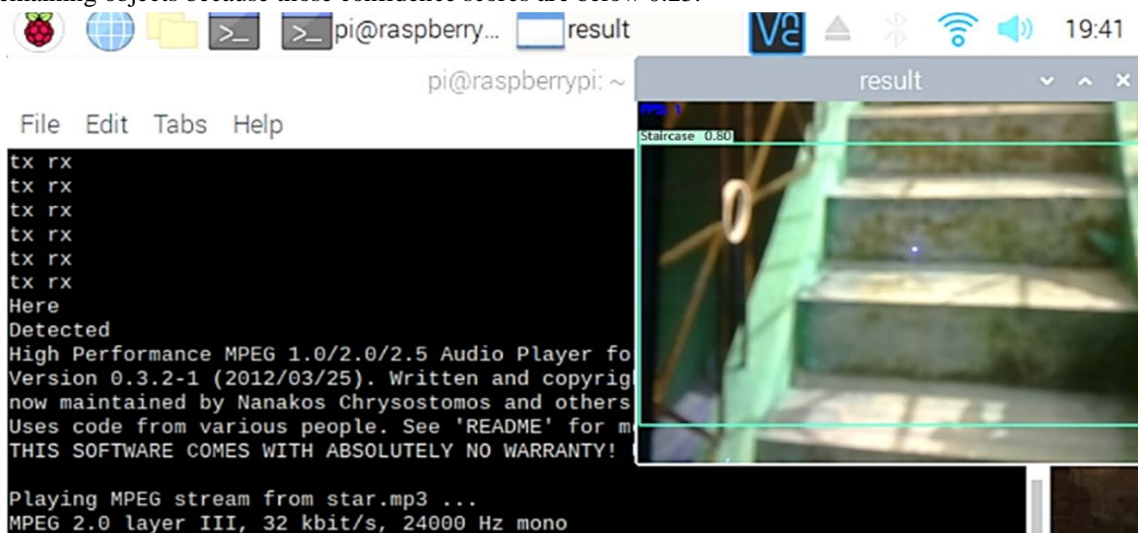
pi@raspberry... result 19:41

pi@raspberrypi: ~

result

File Edit Tabs Help

tx rx
tx rx
tx rx
tx rx
tx rx
tx rx
Here
Detected
High Performance MPEG 1.0/2.0/2.5 Audio Player fo
Version 0.3.2-1 (2012/03/25). Written and copyrig
now maintained by Nanakos Chrysostomos and others
Uses code from various people. See 'README' for m
THIS SOFTWARE COMES WITH ABSOLUTELY NO WARRANTY!

Playing MPEG stream from star.mp3 ...
MPEG 2.0 layer III, 32 kbit/s, 24000 Hz mono

FPS: 1

Staircase 0.80